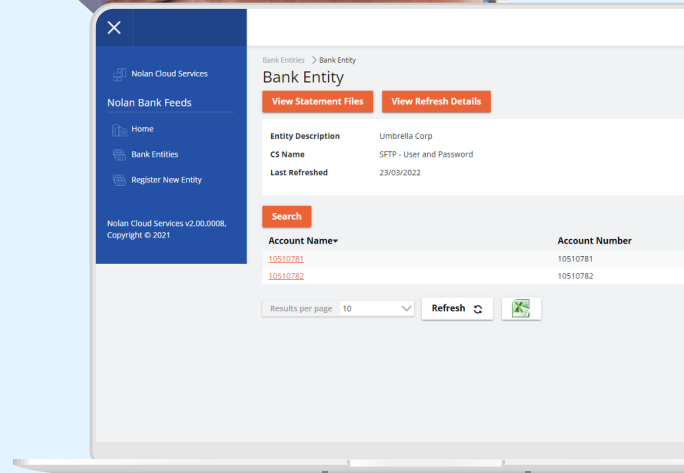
Nolan Cloud Services

Nolan Bank Feeds

Home

Bank Entities

Register New Entity

Nolan Cloud Services v2.00.0008, Copyright © 2021

Bank Entities > Bank Entity

Bank Entity

View Statement Files

View Refresh Details

| | |
|---|---|
| Entity Description | Umbrella Corp |
| CS Name | SFTP - User and Password |
| Last Refreshed | 23/03/2022 |

Search

| Account Name | Account Number |
|---|---|
| 10510781 | 10510781 |
| 10510782 | 10510782 |

Results per page 10

Refresh